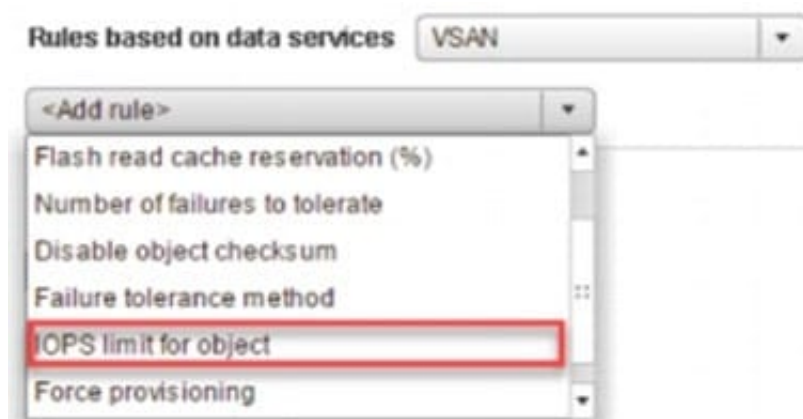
Rules based on data services VSAN

<Add rule>

Flash read cache reservation (%)

Number of failures to tolerate

Disable object checksum

Failure tolerance method

IOPS limit for object

Force provisioning